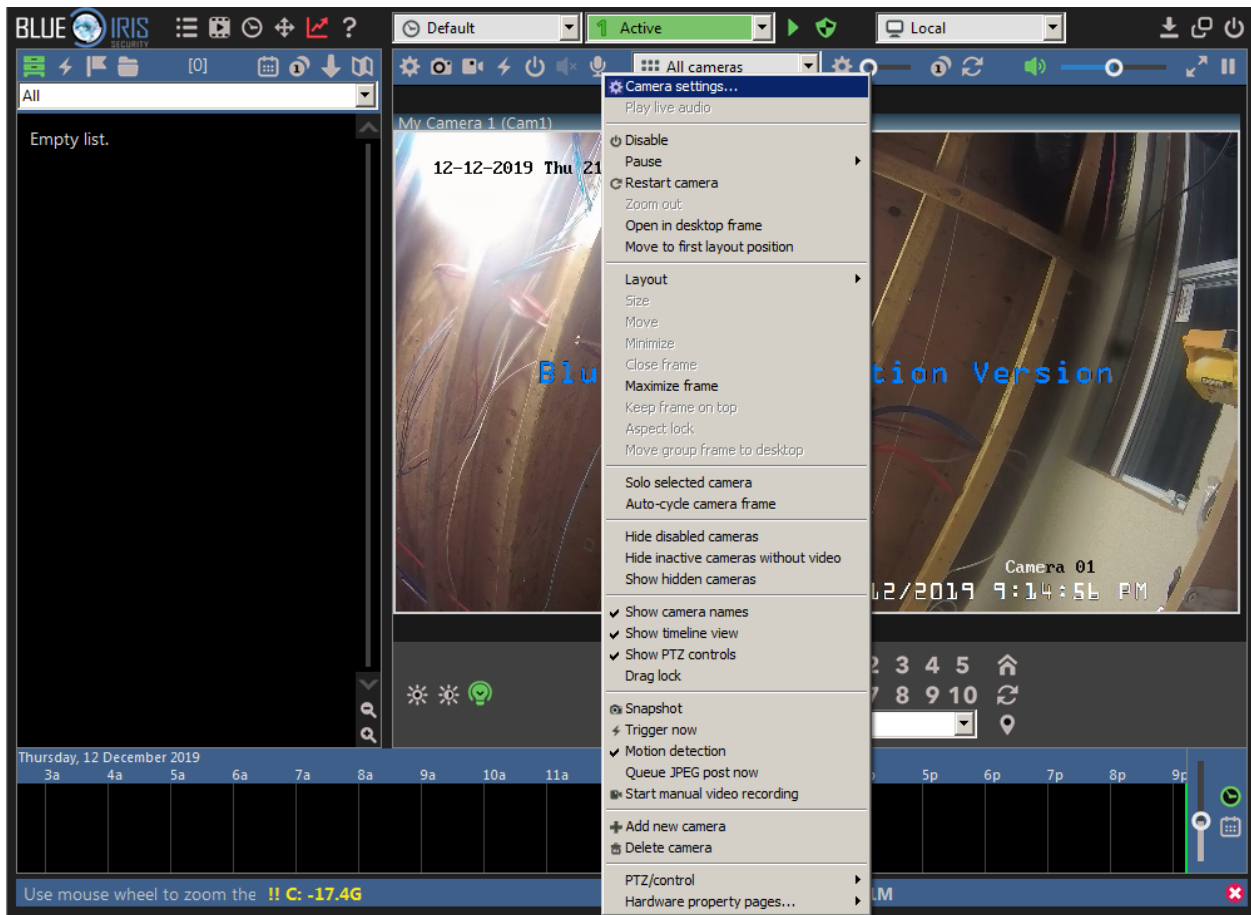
BLUE IRIS SECURITY ? Default Active Local

[0]

All

Empty list.

All cameras

Camera settings...
Play live audio
Disable
Pause
Restart camera
Zoom out
Open in desktop frame
Move to first layout position
Layout
Size
Move
Minimize
Close frame
Maximize frame
Keep frame on top
Aspect lock
Move group frame to desktop
Solo selected camera
Auto-cycle camera frame
Hide disabled cameras
Hide inactive cameras without video
Show hidden cameras
Show camera names
Show timeline view
Show PTZ controls
Drag lock
Snapshot
Trigger now
Motion detection
Queue JPEG post now
Start manual video recording
Add new camera
Delete camera
PTZ/control
Hardware property pages...

My Camera 1 (Cam1)

12-12-2019 Thu 21

Blu tion Version

Camera 01
12/2019 9:14:56 PM

2 3 4 5
7 8 9 10

Thursday, 12 December 2019
3a 4a 5a 6a 7a 8a 9a 10a 11a 5p 6p 7p 8p 9p

Use mouse wheel to zoom the !! C: -17.4G LM